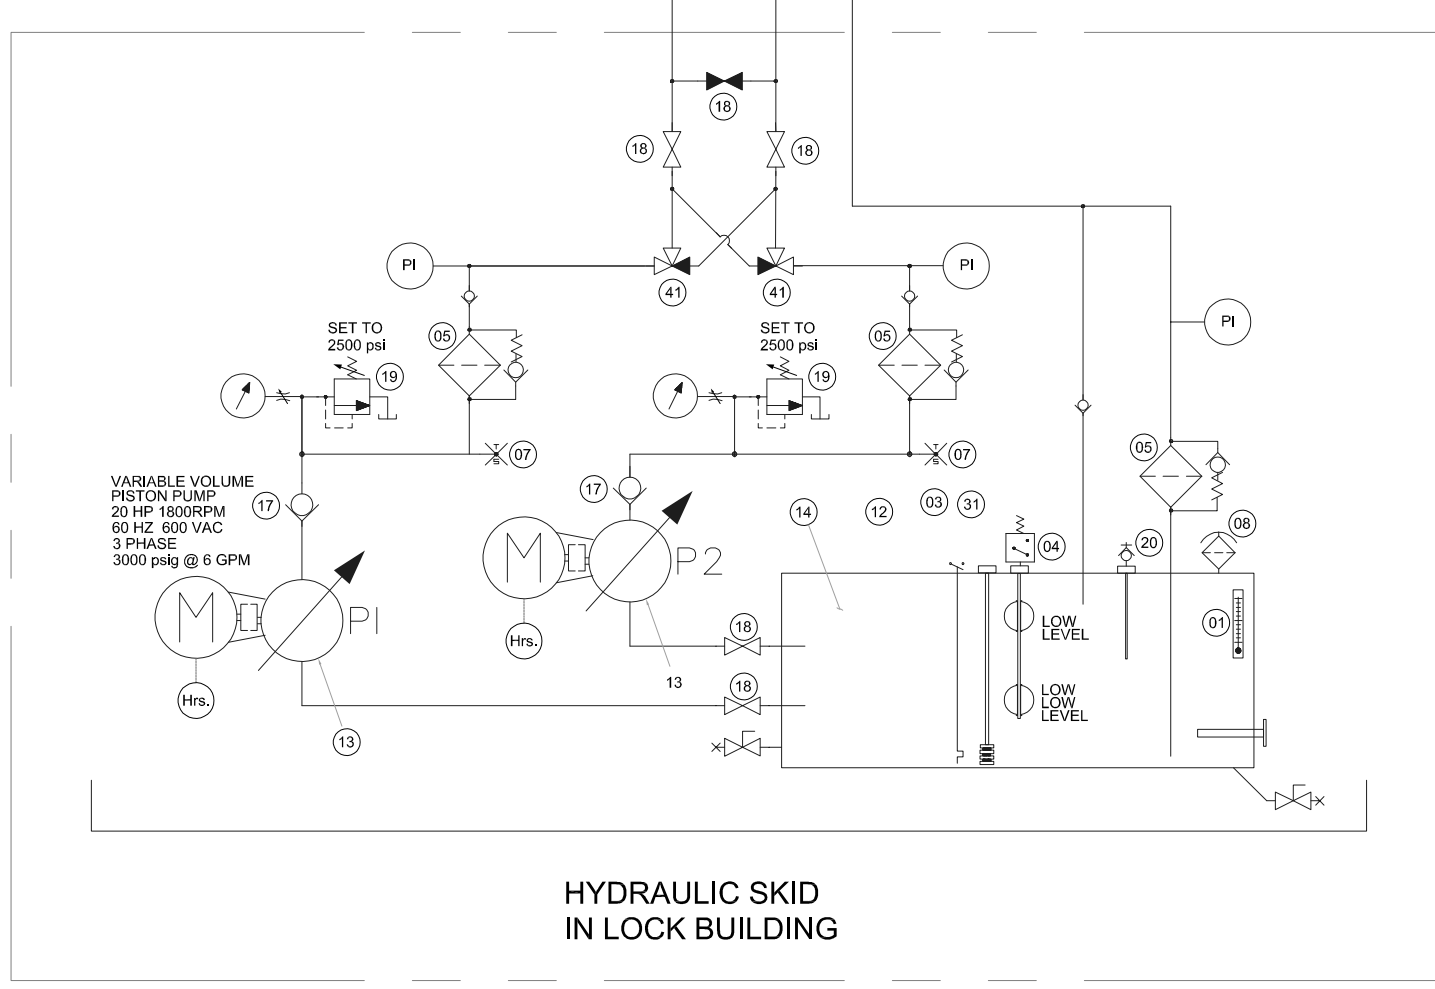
18

18

18

PI

41

41

PI

PI

SET TO
2500 psi

19

05

SET TO
2500 psi

19

05

07

07

05

08

VARIABLE VOLUME
PISTON PUMP
20 HP 1800RPM
60 HZ 600 VAC
3 PHASE
3000 psig @ 6 GPM

17

17

14

12

03

31

04

20

M

P2

Hrs.

M

PI

Hrs.

18

13

18

13

LOW
LEVEL

LOW
LOW
LEVEL

01

HYDRAULIC SKID
IN LOCK BUILDING